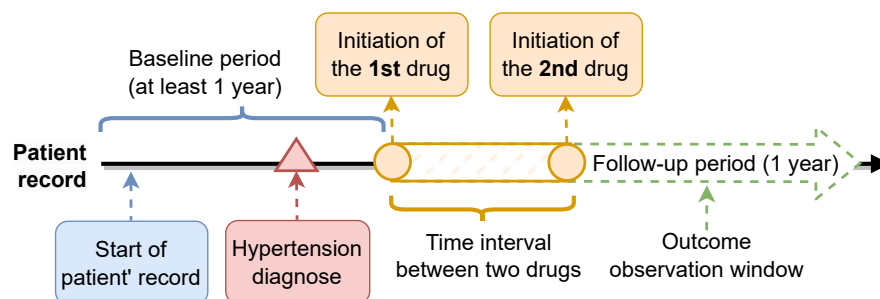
Initiation of the 1st drug

Initiation of the 2nd drug

Baseline period (at least 1 year)

Patient record

Follow-up period (1 year)

Start of patient' record

Hypertension diagnose

Time interval between two drugs

Outcome observation window